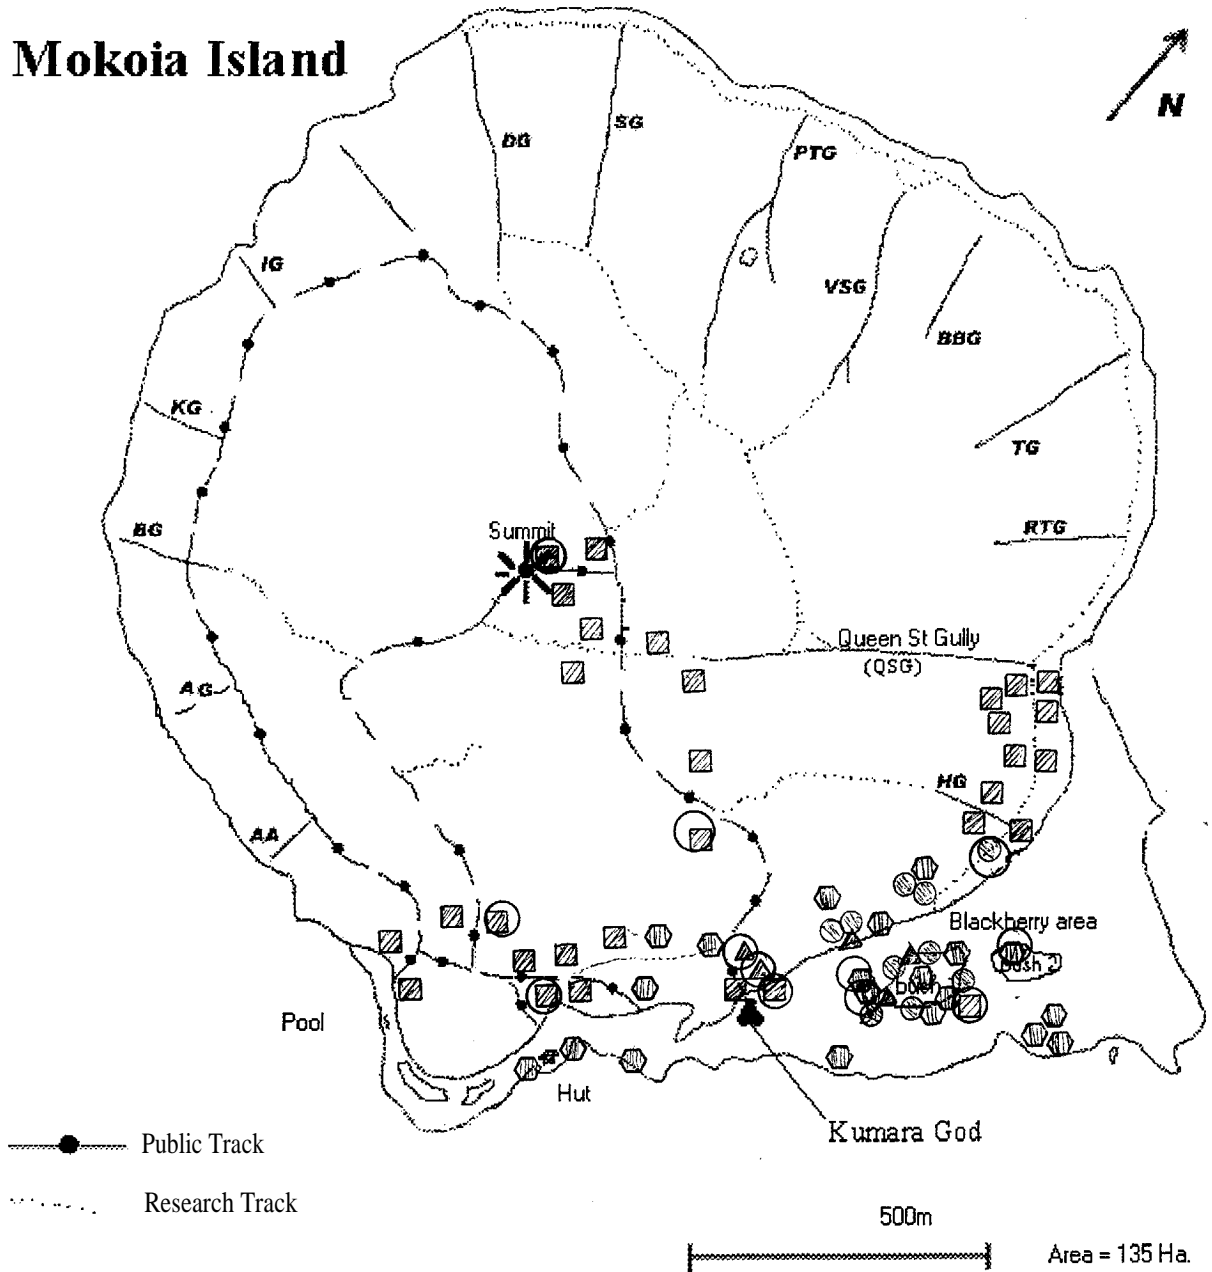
Mokoia Island

N

DG

SG

PTG

IG

VSG

BBG

KG

TG

BG

RTG

Summit

Queen St Gully
(QSG)

AG

HG

AA

Blackberry area

Bush 2

boer

Pool

Hut

Kumara God

Public Track

Research Track

500m

Area = 135 Ha.